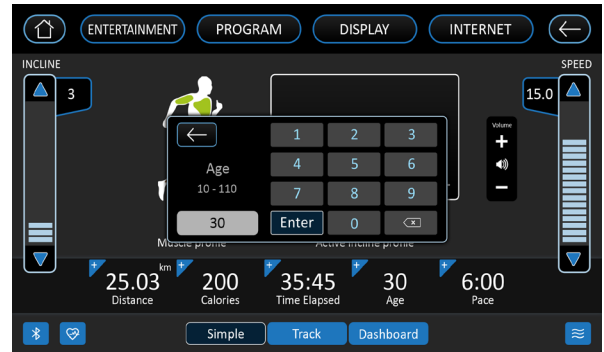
ENTERTAINMENT PROGRAM DISPLAY INTERNET

INCLINE

3

SPEED

15.0

Volume

+

−

Age

10 - 110

30

1 2 3

4 5 6

7 8 9

Enter 0

Muscle profile

Active incline profile

25.03 km

Distance

200

Calories

35:45

Time Elapsed

30

Age

6:00

Pace

Simple Track Dashboard